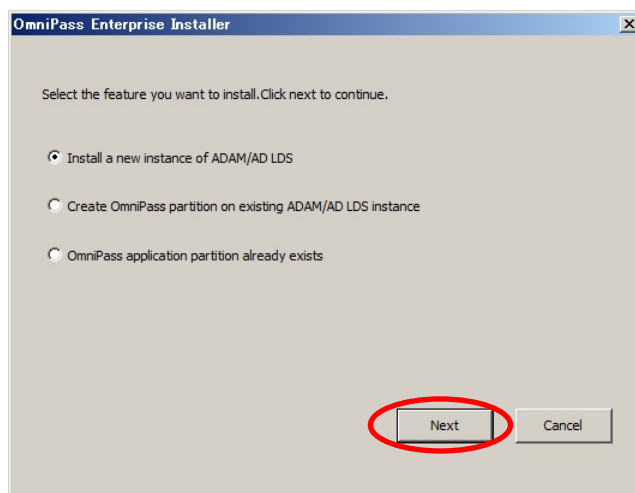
OmniPass Enterprise Installer

Select the feature you want to install.Click next to continue.

Install a new instance of ADAM/AD LDS

Create OmniPass partition on existing ADAM/AD LDS instance

OmniPass application partition already exists

Next

Cancel